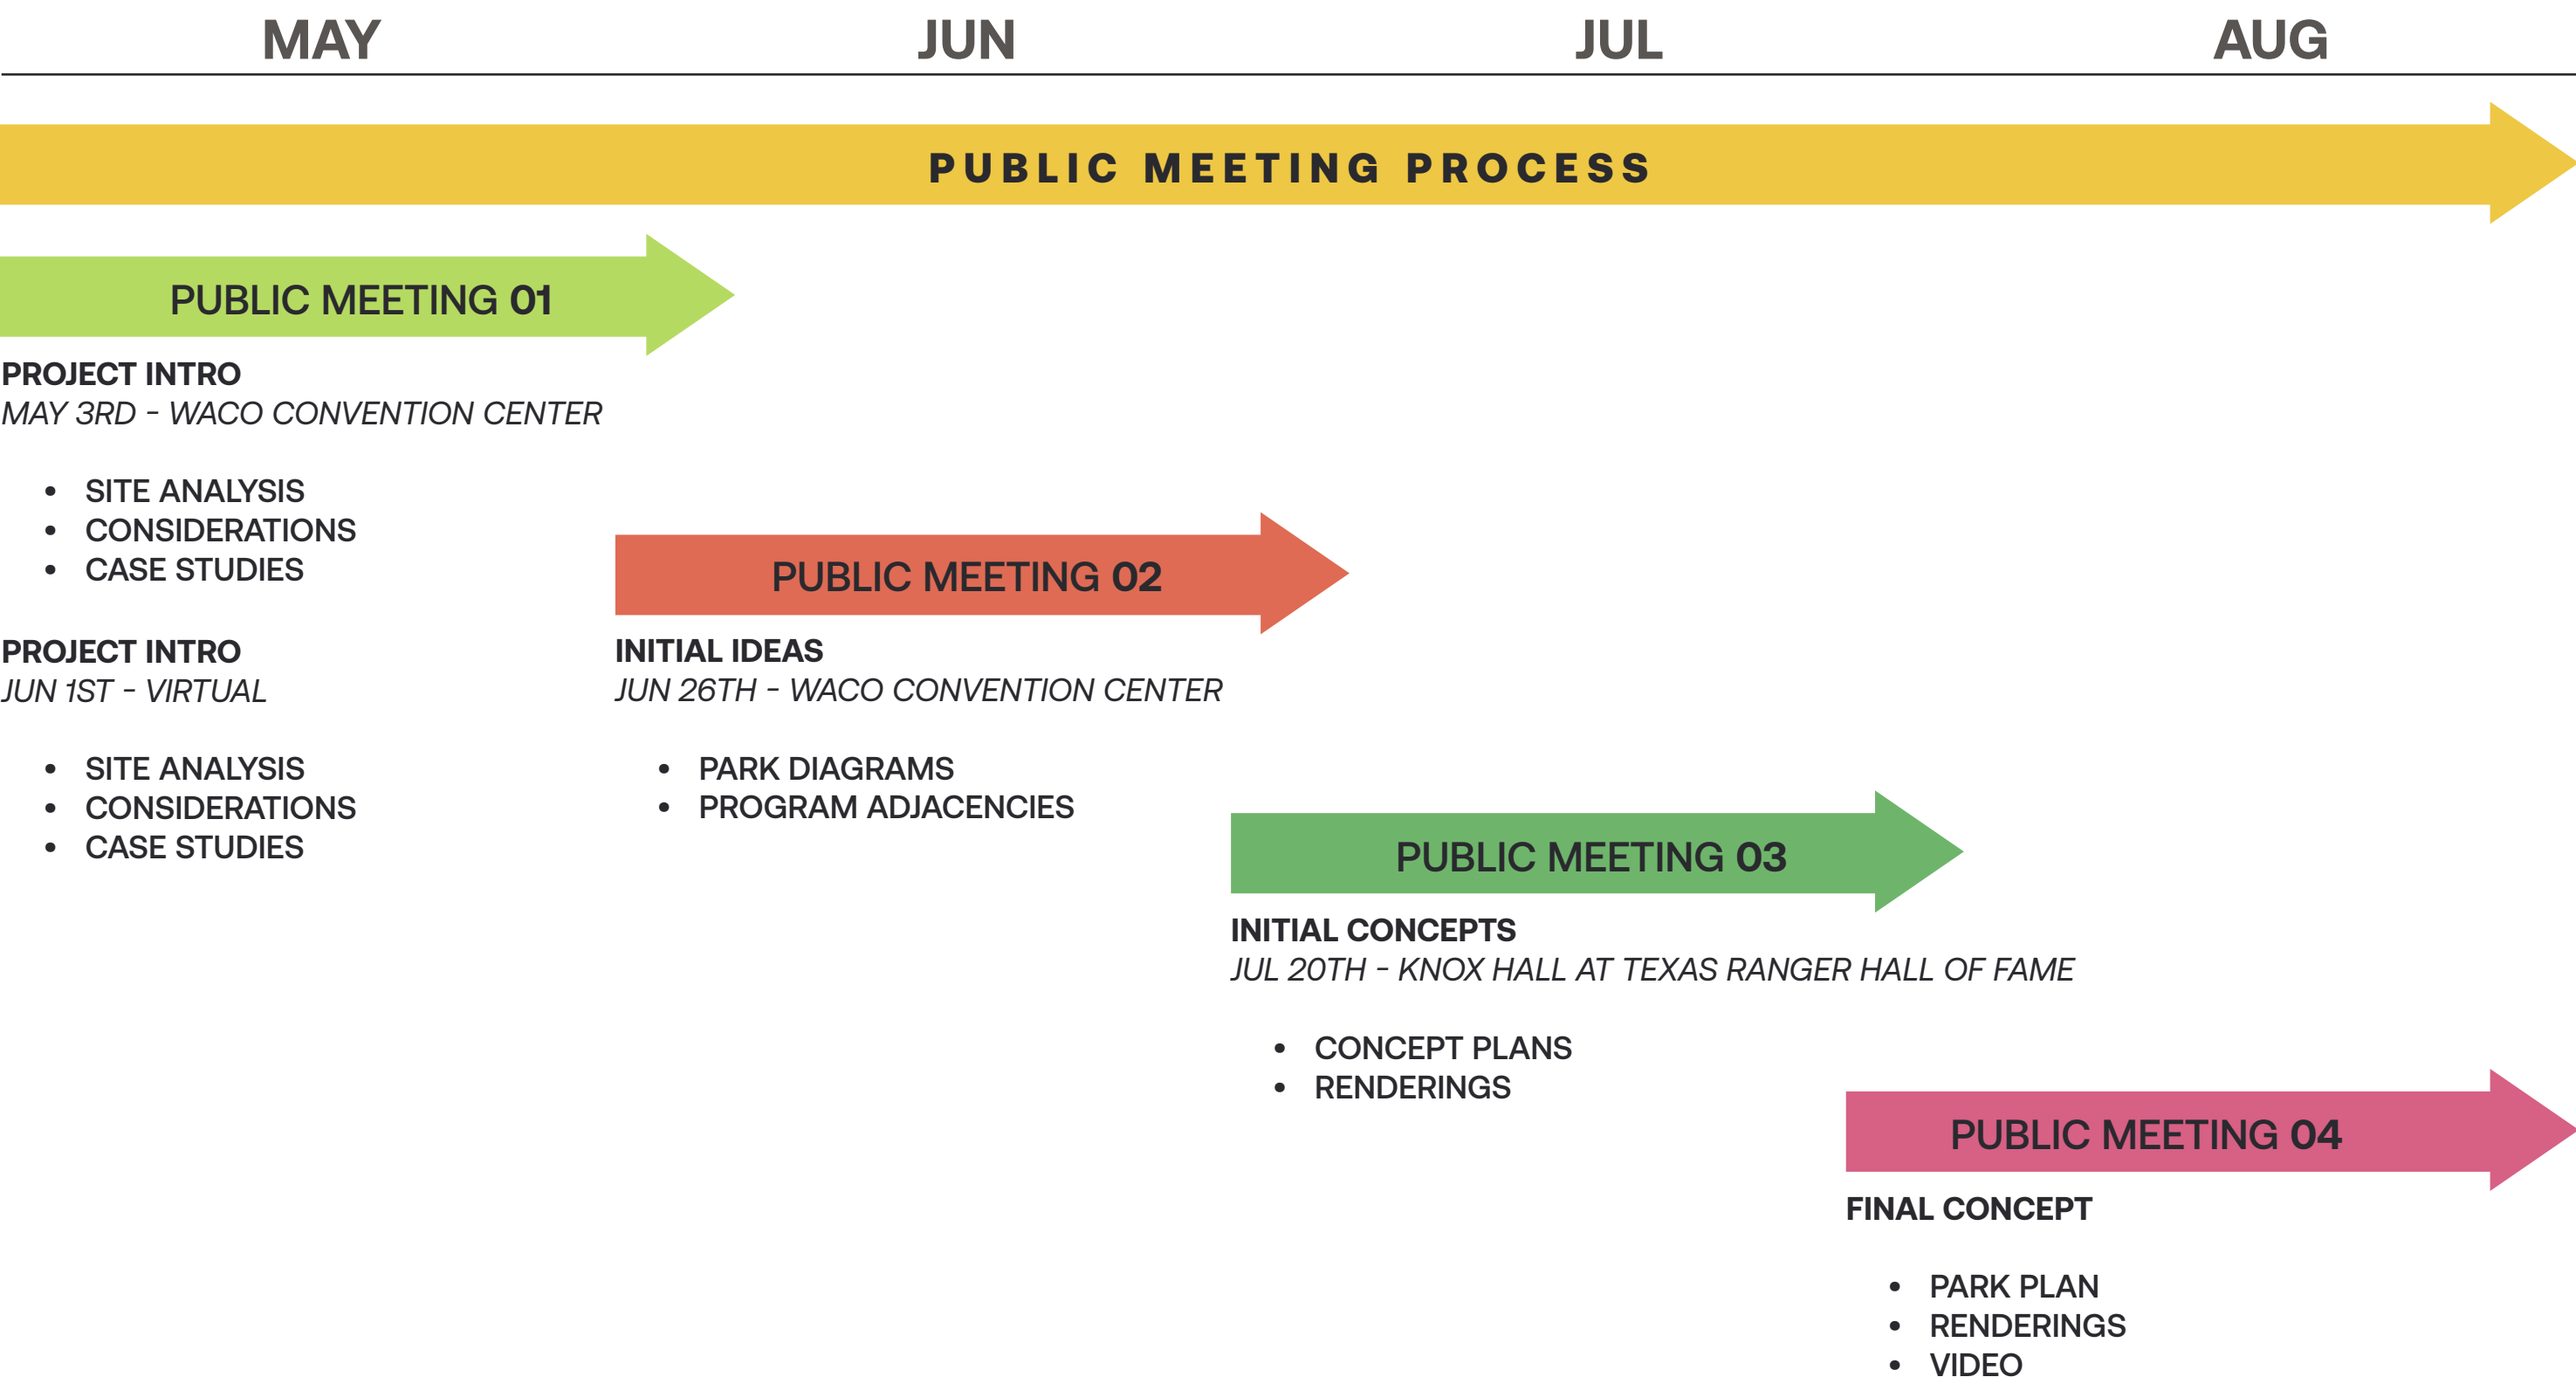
MAY JUN JUL AUG

PUBLIC MEETING PROCESS

PUBLIC MEETING 01

PROJECT INTRO
*MAY 3RD - WACO CONVENTION CENTER*

- SITE ANALYSIS
- CONSIDERATIONS
- CASE STUDIES

PROJECT INTRO
*JUN 1ST - VIRTUAL*

- SITE ANALYSIS
- CONSIDERATIONS
- CASE STUDIES

PUBLIC MEETING 02

INITIAL IDEAS
*JUN 26TH - WACO CONVENTION CENTER*

- PARK DIAGRAMS
- PROGRAM ADJACENCIES

PUBLIC MEETING 03

INITIAL CONCEPTS
*JUL 20TH - KNOX HALL AT TEXAS RANGER HALL OF FAME*

- CONCEPT PLANS
- RENDERINGS

PUBLIC MEETING 04

FINAL CONCEPT

- PARK PLAN
- RENDERINGS
- VIDEO